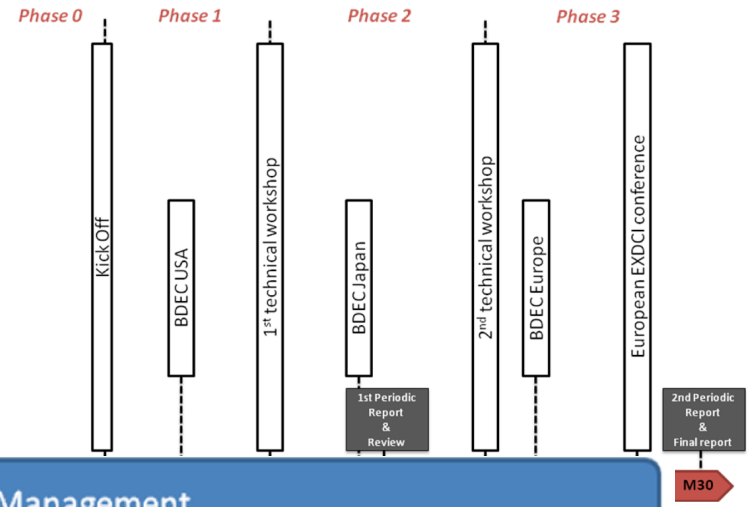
Phase 0
Phase 1
Phase 2
Phase 3

Kick Off

BDEC USA

1$^{st}$ technical workshop

BDEC Japan

1st Periodic Report & Review

2$^{nd}$ technical workshop

BDEC Europe

European EXDCI conference

2nd Periodic Report & Final report

M30

Management